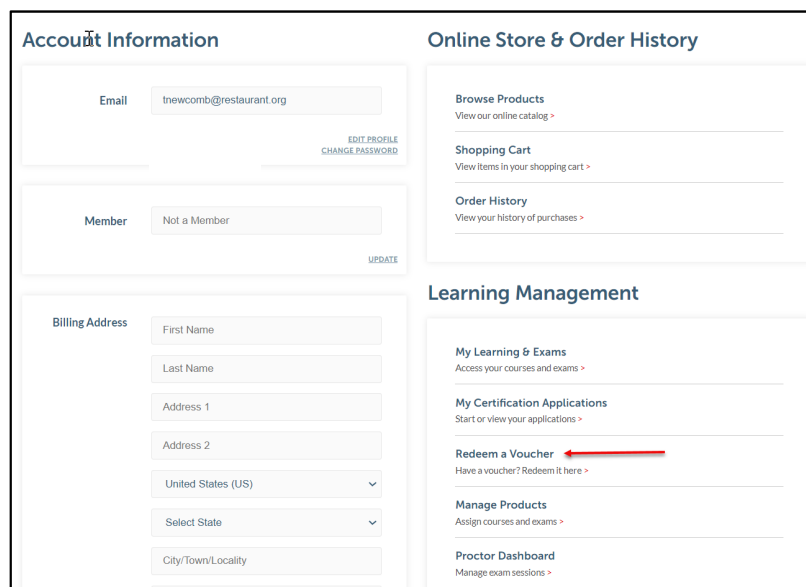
Account Information

Email tnewcomb@restaurant.org

EDIT PROFILE
CHANGE PASSWORD

Member Not a Member

UPDATE

Billing Address
First Name
Last Name
Address 1
Address 2
United States (US)
Select State
City/Town/Locality

Online Store & Order History

Browse Products
View our online catalog >

Shopping Cart
View items in your shopping cart >

Order History
View your history of purchases >

Learning Management

My Learning & Exams
Access your courses and exams >

My Certification Applications
Start or view your applications >

Redeem a Voucher
Have a voucher? Redeem it here >

Manage Products
Assign courses and exams >

Proctor Dashboard
Manage exam sessions >